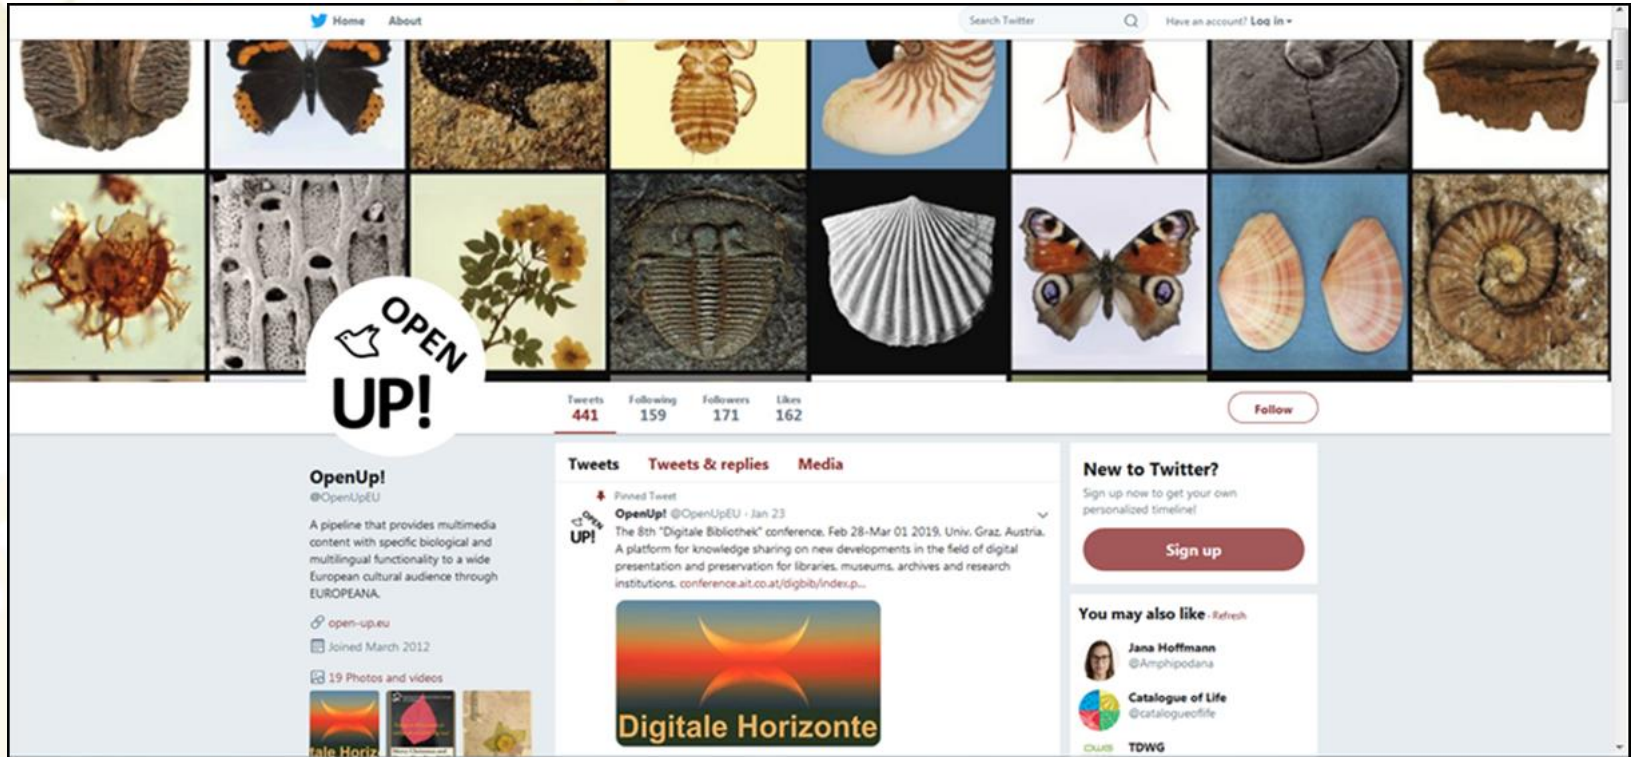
Home About

Search Twitter

Have an account? Log in

OPEN UP!

| Tweets | Following | Followers | Likes |
|---|---|---|---|
| 441 | 159 | 171 | 162 |

Follow

OpenUp!
@OpenUpEU

A pipeline that provides multimedia content with specific biological and multilingual functionality to a wide European cultural audience through EUROPEANA.

open-up.eu

Joined March 2012

19 Photos and videos

tale Horiz

Tweets Tweets & replies Media

Pinned Tweet

OpenUp! @OpenUpEU · Jan 23
The 8th "Digitale Bibliothek" conference, Feb 28-Mar 01 2019, Univ. Graz, Austria. A platform for knowledge sharing on new developments in the field of digital presentation and preservation for libraries, museums, archives and research institutions. conference.ait.co.at/digbib/index.p...

Digitale Horizonte

New to Twitter?
Sign up now to get your own personalized timeline!

Sign up

You may also like · Refresh

Jana Hoffmann
@Amphipodana

Catalogue of Life
@catalogueoflife

TDWG